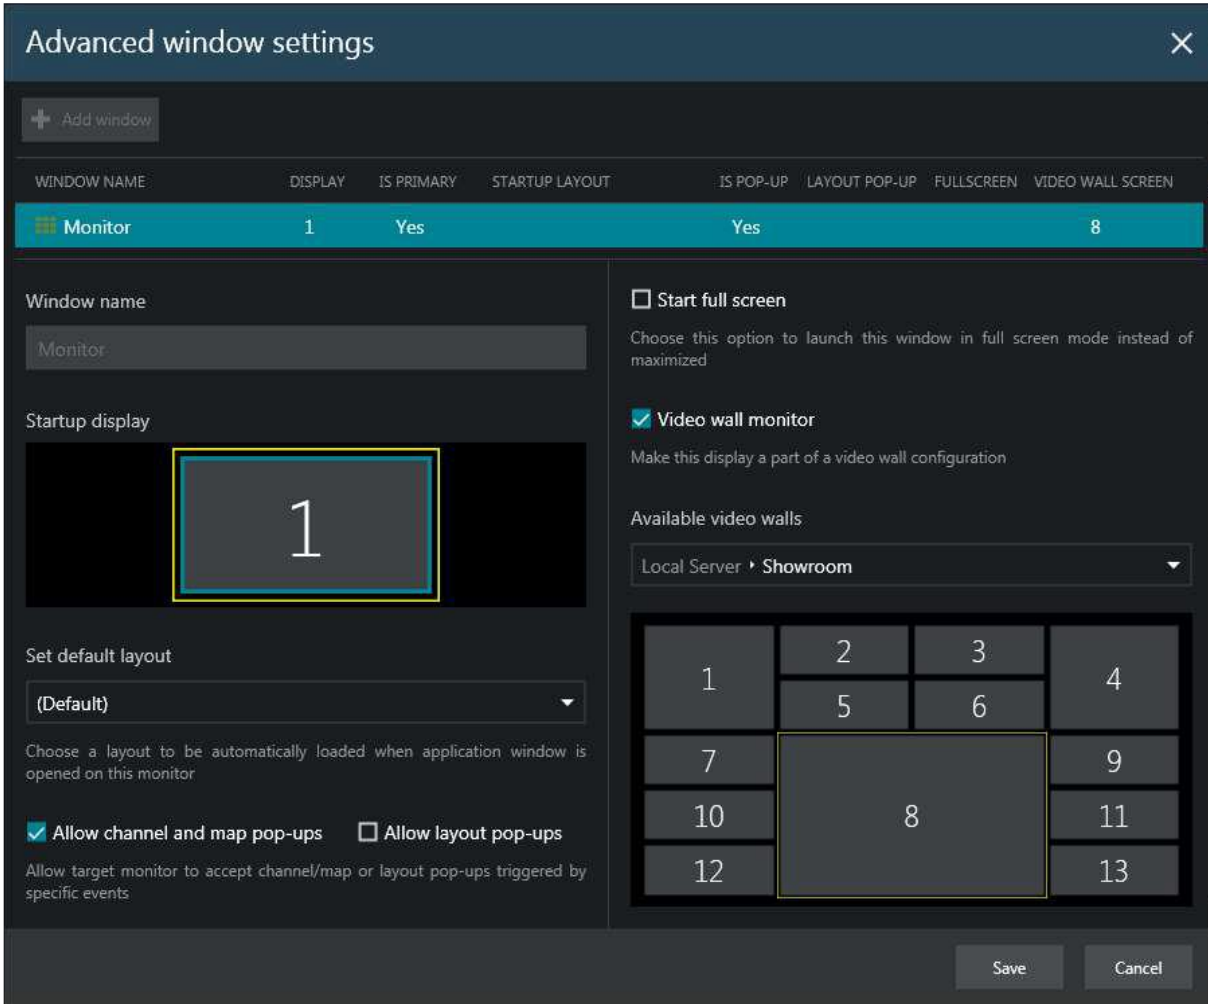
Advanced window settings

Add window

| WINDOW NAME | DISPLAY | IS PRIMARY | STARTUP LAYOUT | IS POP-UP | LAYOUT POP-UP | FULLSCREEN | VIDEO WALL SCREEN |
|---|---|---|---|---|---|---|---|
| Monitor | 1 | Yes | | Yes | | | 8 |

Window name

Monitor

Startup display

1

Set default layout

(Default)

Choose a layout to be automatically loaded when application window is opened on this monitor

Allow channel and map pop-ups

Allow layout pop-ups

Allow target monitor to accept channel/map or layout pop-ups triggered by specific events

Start full screen

Choose this option to launch this window in full screen mode instead of maximized

Video wall monitor

Make this display a part of a video wall configuration

Available video walls

Local Server ‣ Showroom

1 2 3 4 5 6 7 8 9 10 11 12 13

Save

Cancel